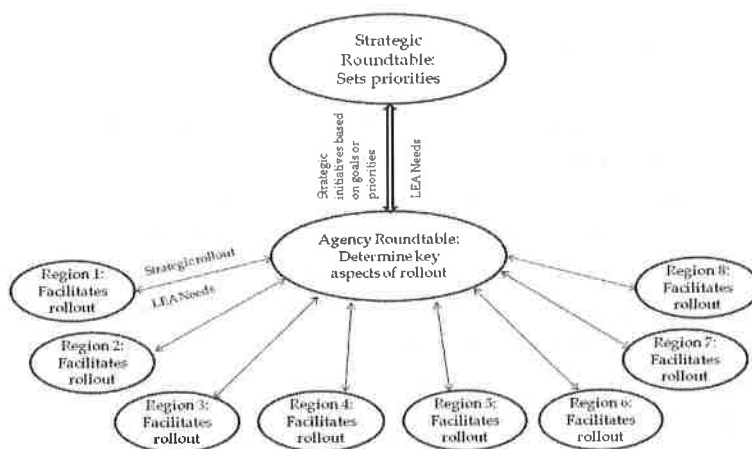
Strategic Roundtable: Sets priorities

Strategic initiatives based on goals or priorities

LEA Needs

Agency Roundtable: Determine key aspects of rollout

Strategic rollout

LEA Needs

Region 1: Facilitates rollout

Region 2: Facilitates rollout

Region 3: Facilitates rollout

Region 4: Facilitates rollout

Region 5: Facilitates rollout

Region 6: Facilitates rollout

Region 7: Facilitates rollout

Region 8: Facilitates rollout